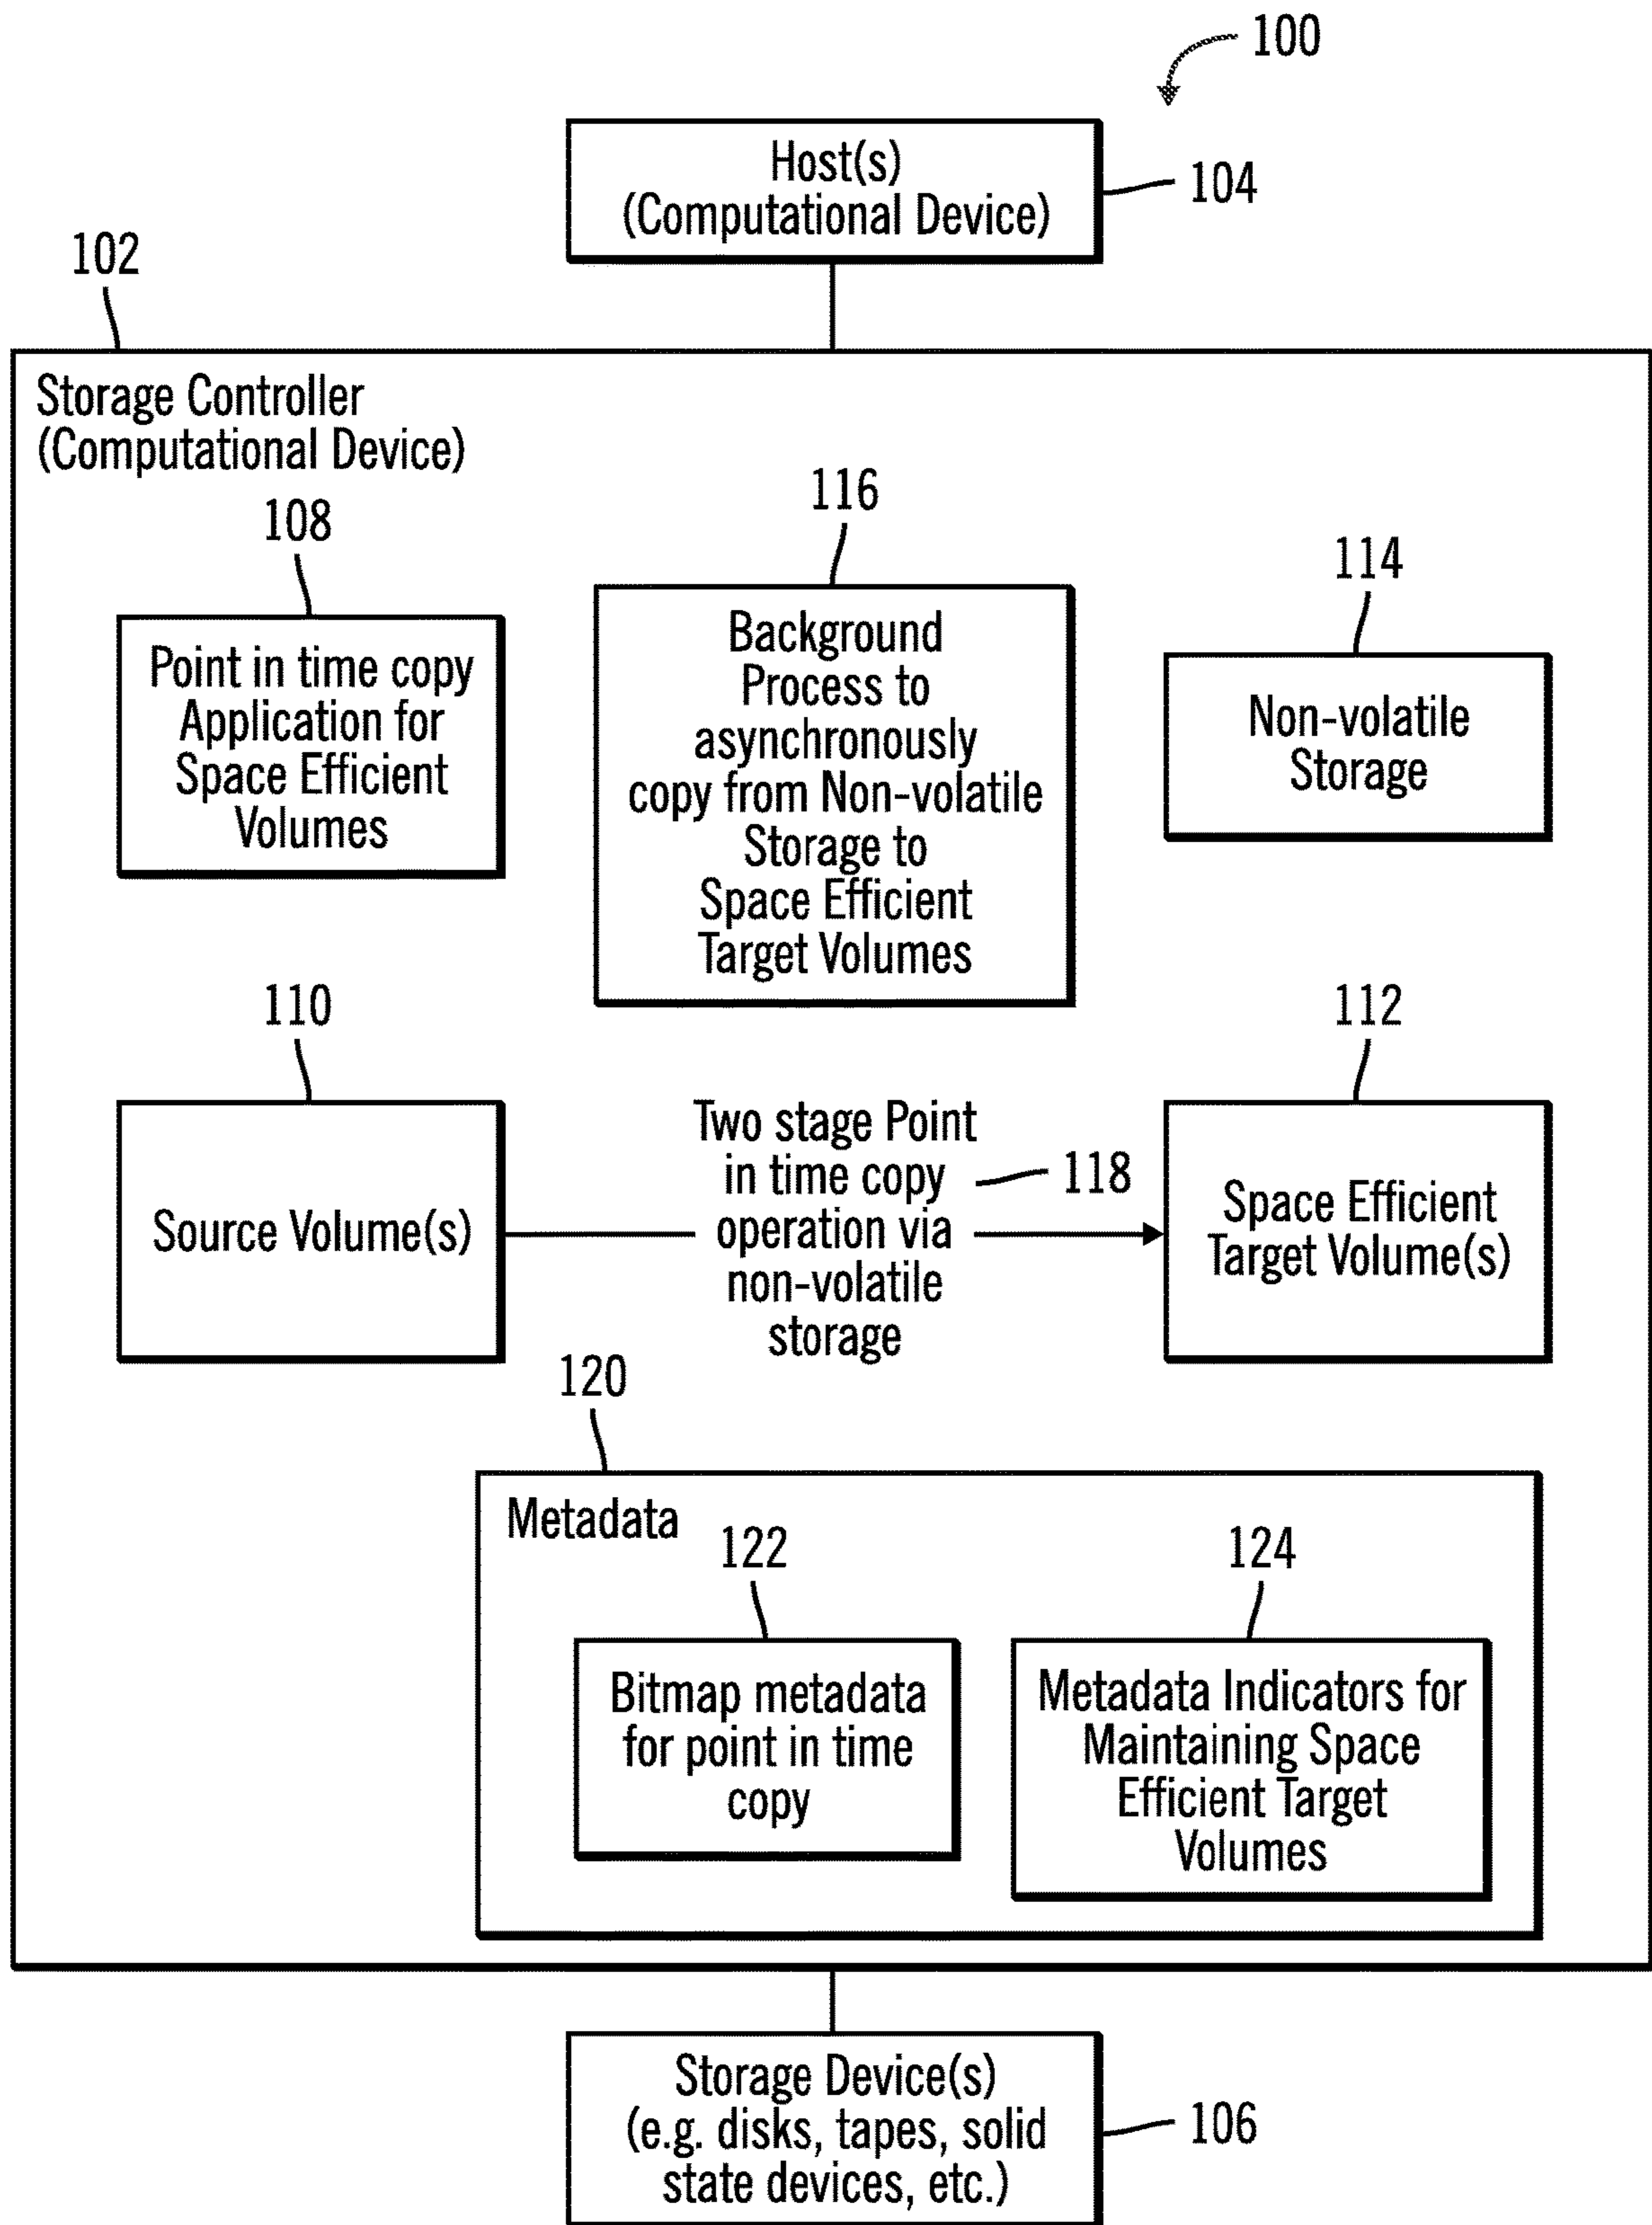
100

Host(s)
(Computational Device)

104

102

Storage Controller
(Computational Device)

116

108

114

Point in time copy Application for Space Efficient Volumes

Background Process to asynchronously copy from Non-volatile Storage to Space Efficient Target Volumes

Non-volatile Storage

110

112

Source Volume(s)

Two stage Point in time copy operation via non-volatile storage

118

Space Efficient Target Volume(s)

120

Metadata

122

124

Bitmap metadata for point in time copy

Metadata Indicators for Maintaining Space Efficient Target Volumes

Storage Device(s)
(e.g. disks, tapes, solid state devices, etc.)

106